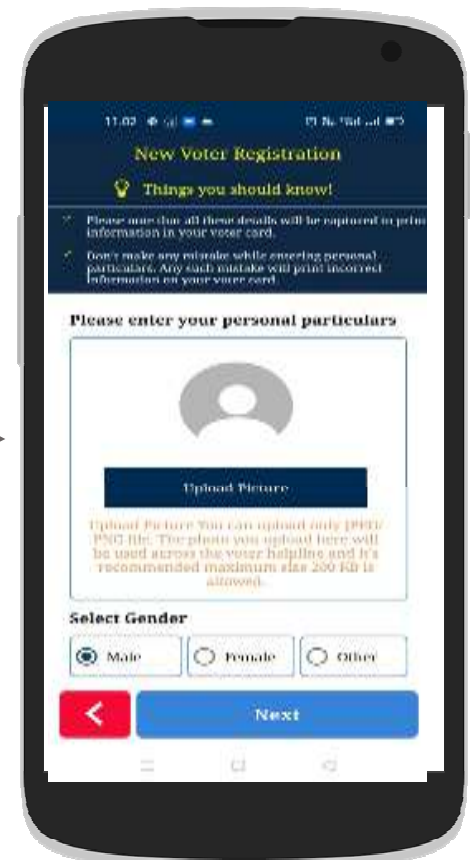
11:02

New Voter Registration

Things you should know!

Please note that all these details will be captured in print information in your voter card.

Don't make any mistake while entering personal particulars. Any such mistake will print incorrect information on your voter card.

Please enter your personal particulars

Upload Picture

Upload Picture You can upload only JPEG/PNG file. The photo you upload here will be used across the voter helpline and it's recommended maximum size 200 Kb is allowed.

Select Gender

Male

Female

Other

Next